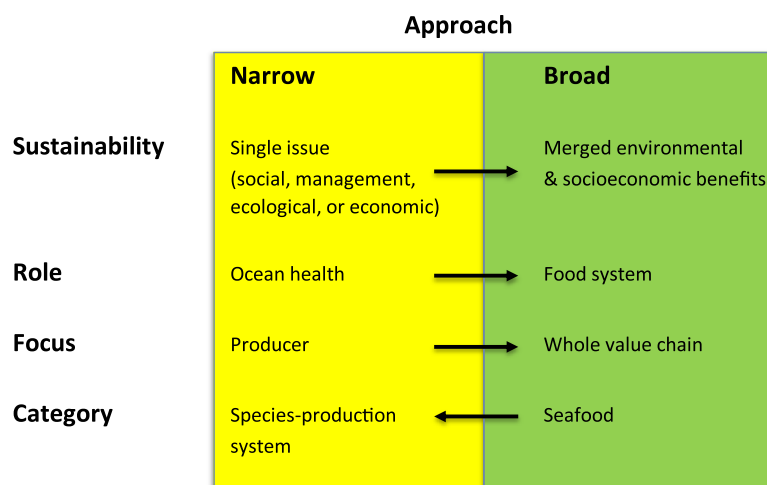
Approach

| | Narrow | Broad |
|---|---|---|
| Sustainability | Single issue (social, management, ecological, or economic) | Merged environmental & socioeconomic benefits |
| Role | Ocean health | Food system |
| Focus | Producer | Whole value chain |
| Category | Species-production system | Seafood |